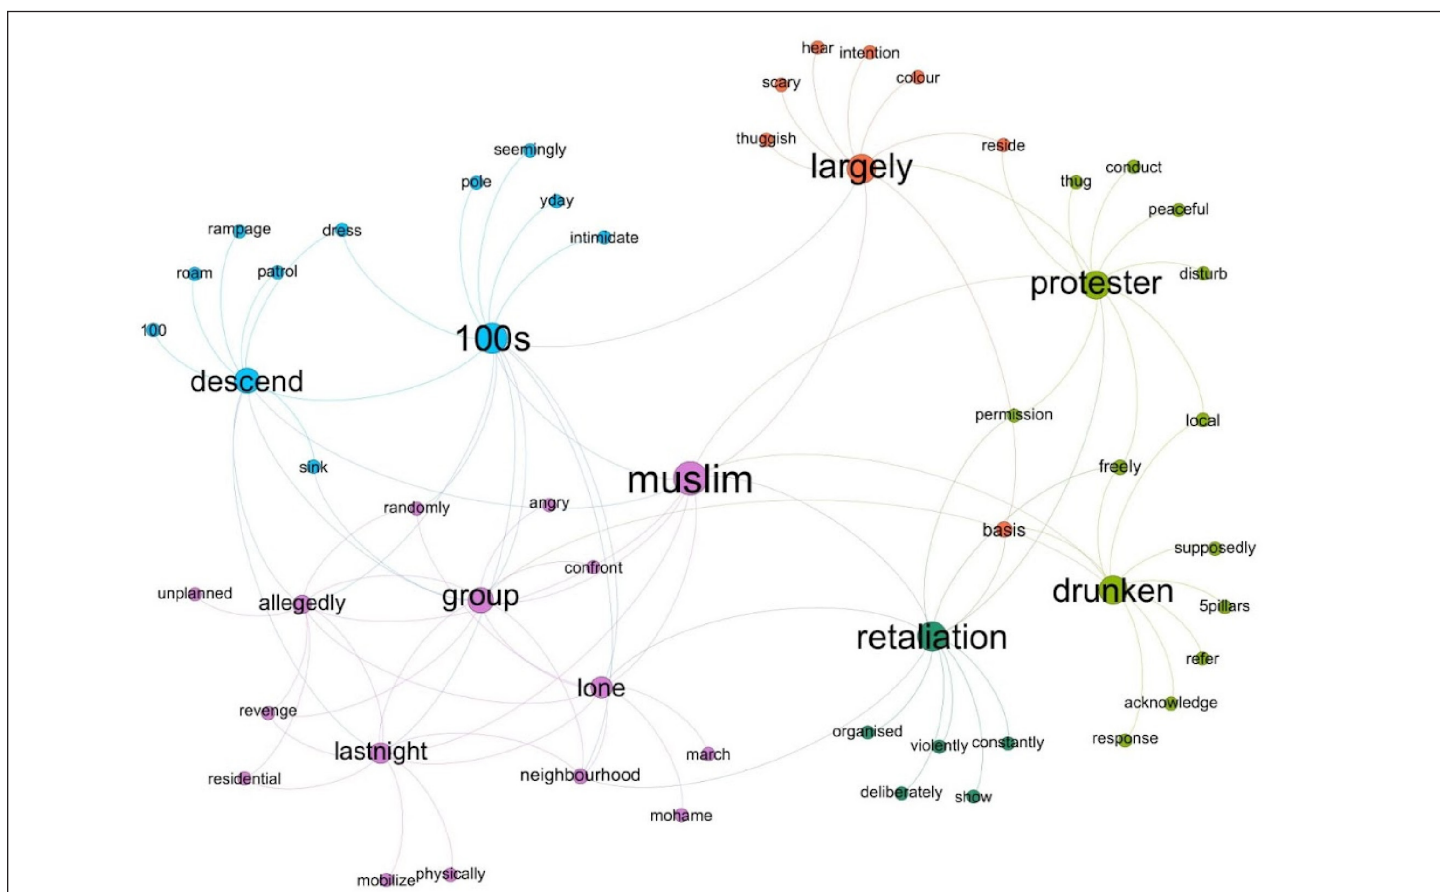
hear intention
scary colour
thuggish
largely
reside
conduct
thug
peaceful
seemingly
pole
yday
intimidate
rampage
dress
roam
patrol
protester
disturb
100
100s
descend
permission
local
freely
sink
muslim
randomly
angry
basis
supposedly
confront
unplanned
allegedly
group
drunken
5pillars
retaliation
refer
lone
acknowledge
revenge
organised
violently constantly
response
lastnight
march
residential
neighbourhood
deliberately
show
mohame
mobilize physically